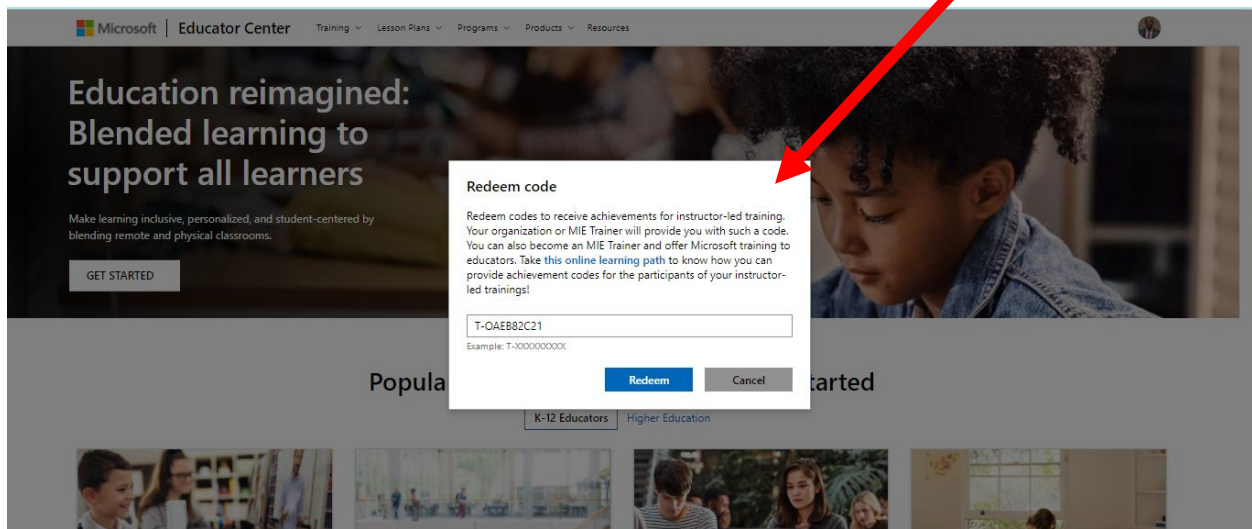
Microsoft | Educator Center Training Lesson Plans Programs Products Resources

Education reimagined: Blended learning to support all learners

Make learning inclusive, personalized, and student-centered by blending remote and physical classrooms.

GET STARTED

Redeem code

Redeem codes to receive achievements for instructor-led training. Your organization or MIE Trainer will provide you with such a code. You can also become an MIE Trainer and offer Microsoft training to educators. Take this online learning path to know how you can provide achievement codes for the participants of your instructor-led trainings!

T-OAEB82C21

Example: T-XXXXXXXXX

Redeem Cancel

Popula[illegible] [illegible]tarted

K-12 Educators Higher Education